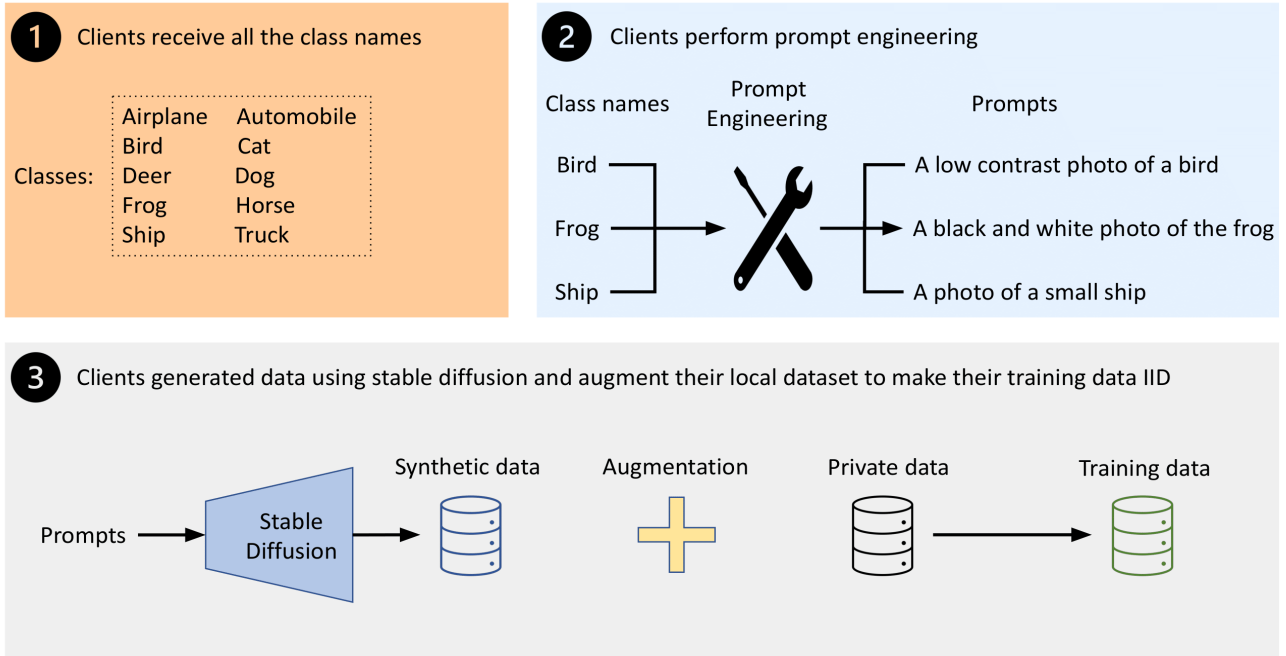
1 Clients receive all the class names

Classes:

| Airplane | Automobile |
|---|---|
| Bird | Cat |
| Deer | Dog |
| Frog | Horse |
| Ship | Truck |

2 Clients perform prompt engineering

Class names

Prompt Engineering

Prompts

Bird

Frog

Ship

A low contrast photo of a bird

A black and white photo of the frog

A photo of a small ship

3 Clients generated data using stable diffusion and augment their local dataset to make their training data IID

Prompts

Stable Diffusion

Synthetic data

Augmentation

Private data

Training data